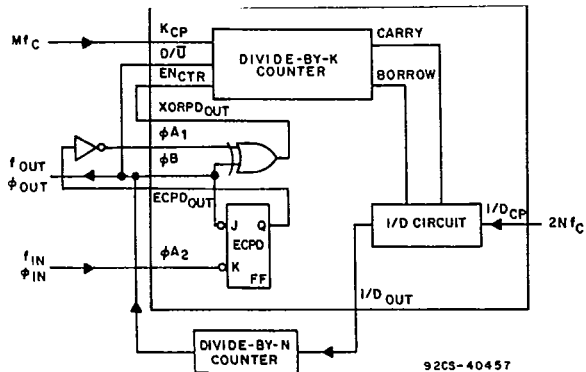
$Mf_C$

$K_{CP}$

$D/\overline{U}$

$EN_{CTR}$

DIVIDE-BY-K COUNTER

CARRY

BORROW

$XORPD_{OUT}$

$\phi A_1$

$\phi B$

$f_{OUT}$

$\phi_{OUT}$

$ECPD_{OUT}$

J

Q

ECPD

$\phi A_2$

K

FF

$f_{IN}$

$\phi_{IN}$

I/D CIRCUIT

$I/D_{CP}$

$2Nf_C$

$I/D_{OUT}$

DIVIDE-BY-N COUNTER

92CS-40457